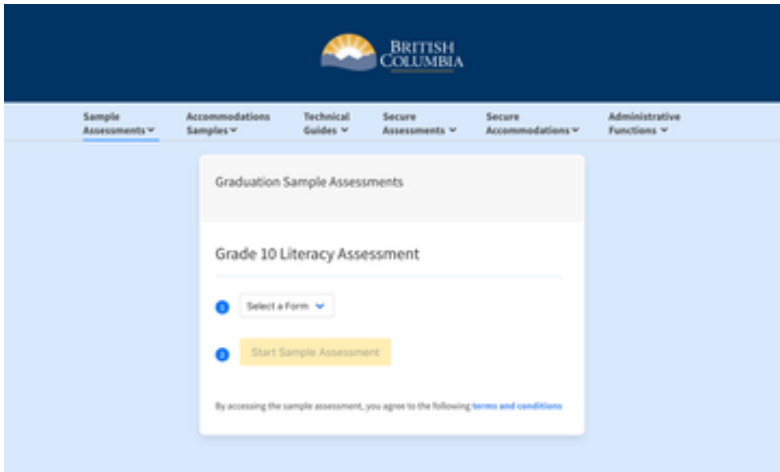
BRITISH COLUMBIA

Sample Assessments
Accommodations Samples
Technical Guides
Secure Assessments
Secure Accommodations
Administrative Functions

Graduation Sample Assessments

Grade 10 Literacy Assessment

1 Select a Form

2 Start Sample Assessment

By accessing the sample assessment, you agree to the following terms and conditions